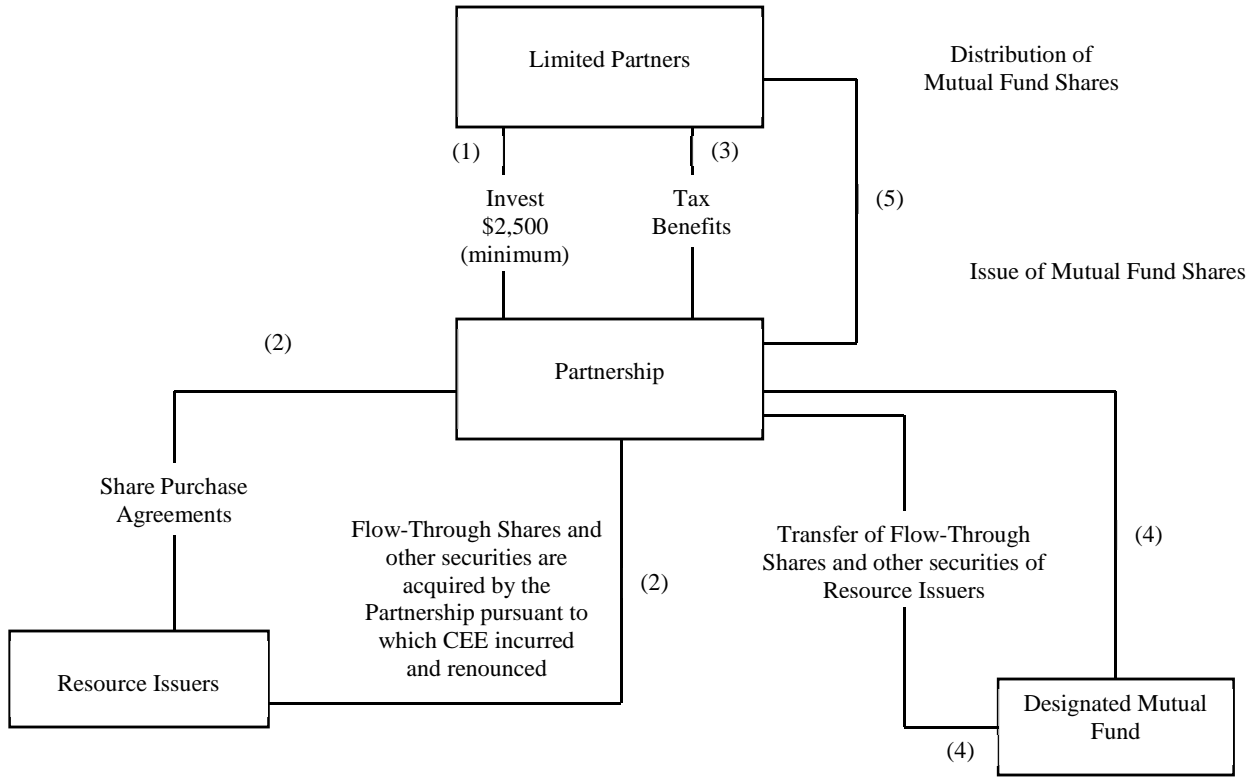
Limited Partners

Distribution of Mutual Fund Shares

(1)

(3)

Invest \$2,500 (minimum)

Tax Benefits

(5)

Issue of Mutual Fund Shares

(2)

Partnership

Share Purchase Agreements

Flow-Through Shares and other securities are acquired by the Partnership pursuant to which CEE incurred and renounced

(2)

Transfer of Flow-Through Shares and other securities of Resource Issuers

(4)

Resource Issuers

Designated Mutual Fund

(4)